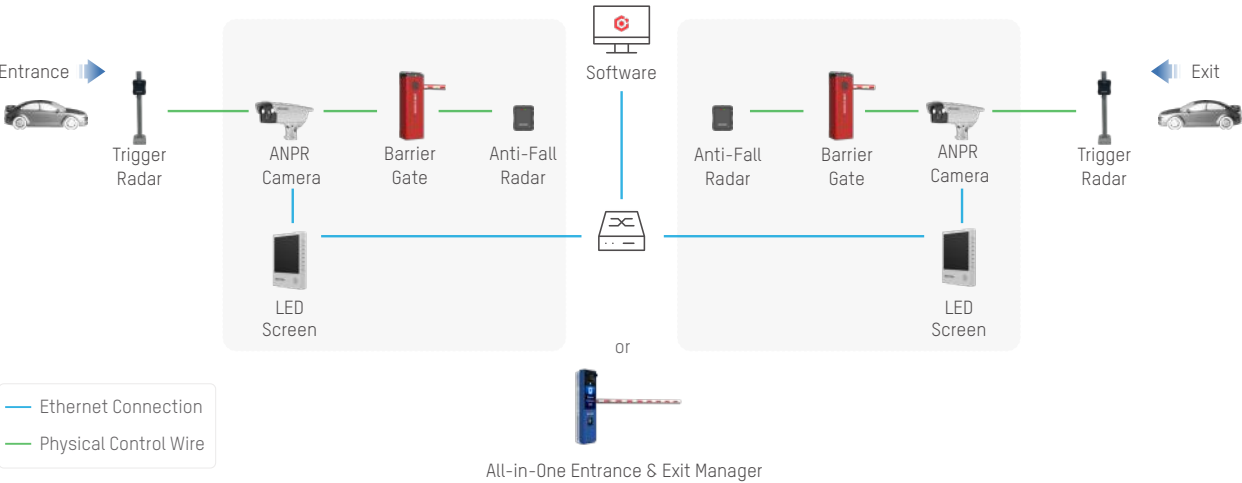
Entrance

Trigger Radar

ANPR Camera

Barrier Gate

Anti-Fall Radar

LED Screen

Software

Anti-Fall Radar

Barrier Gate

ANPR Camera

Exit

Trigger Radar

LED Screen

or

Ethernet Connection

Physical Control Wire

All-in-One Entrance & Exit Manager